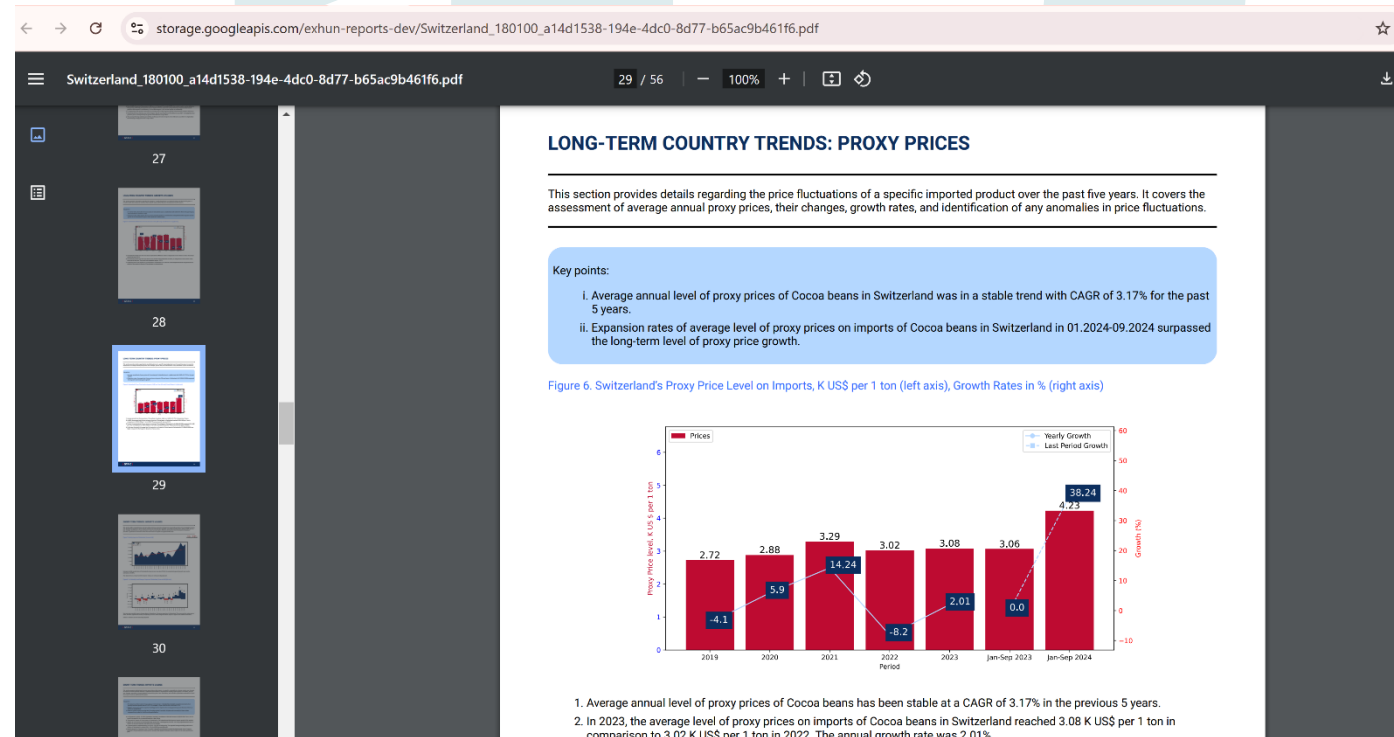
storage.googleapis.com/exhun-reports-dev/Switzerland_180100_a14d1538-194e-4dc0-8d77-b65ac9b461f6.pdf

Switzerland_180100_a14d1538-194e-4dc0-8d77-b65ac9b461f6.pdf 29 / 56 — 100% +

27

28

29

30

LONG-TERM COUNTRY TRENDS: PROXY PRICES

This section provides details regarding the price fluctuations of a specific imported product over the past five years. It covers the assessment of average annual proxy prices, their changes, growth rates, and identification of any anomalies in price fluctuations.

Key points:

i. Average annual level of proxy prices of Cocoa beans in Switzerland was in a stable trend with CAGR of 3.17% for the past 5 years.

ii. Expansion rates of average level of proxy prices on imports of Cocoa beans in Switzerland in 01.2024-09.2024 surpassed the long-term level of proxy price growth.

Figure 6. Switzerland's Proxy Price Level on Imports, K US$ per 1 ton (left axis), Growth Rates in % (right axis)

Prices
Yearly Growth
Last Period Growth

Proxy Price level, K US $ per 1 ton
Growth (%)

6 5 4 3 2 1 0
60 50 40 30 20 10 0 −10

2.72 2.88 3.29 3.02 3.08 3.06 4.23
-4.1 5.9 14.24 -8.2 2.01 0.0 38.24

2019 2020 2021 2022 2023 Jan-Sep 2023 Jan-Sep 2024
Period

1. Average annual level of proxy prices of Cocoa beans has been stable at a CAGR of 3.17% in the previous 5 years.

2. In 2023, the average level of proxy prices on imports of Cocoa beans in Switzerland reached 3.08 K US$ per 1 ton in comparison to 3.02 K US$ per 1 ton in 2022. The annual growth rate was 2.01%.